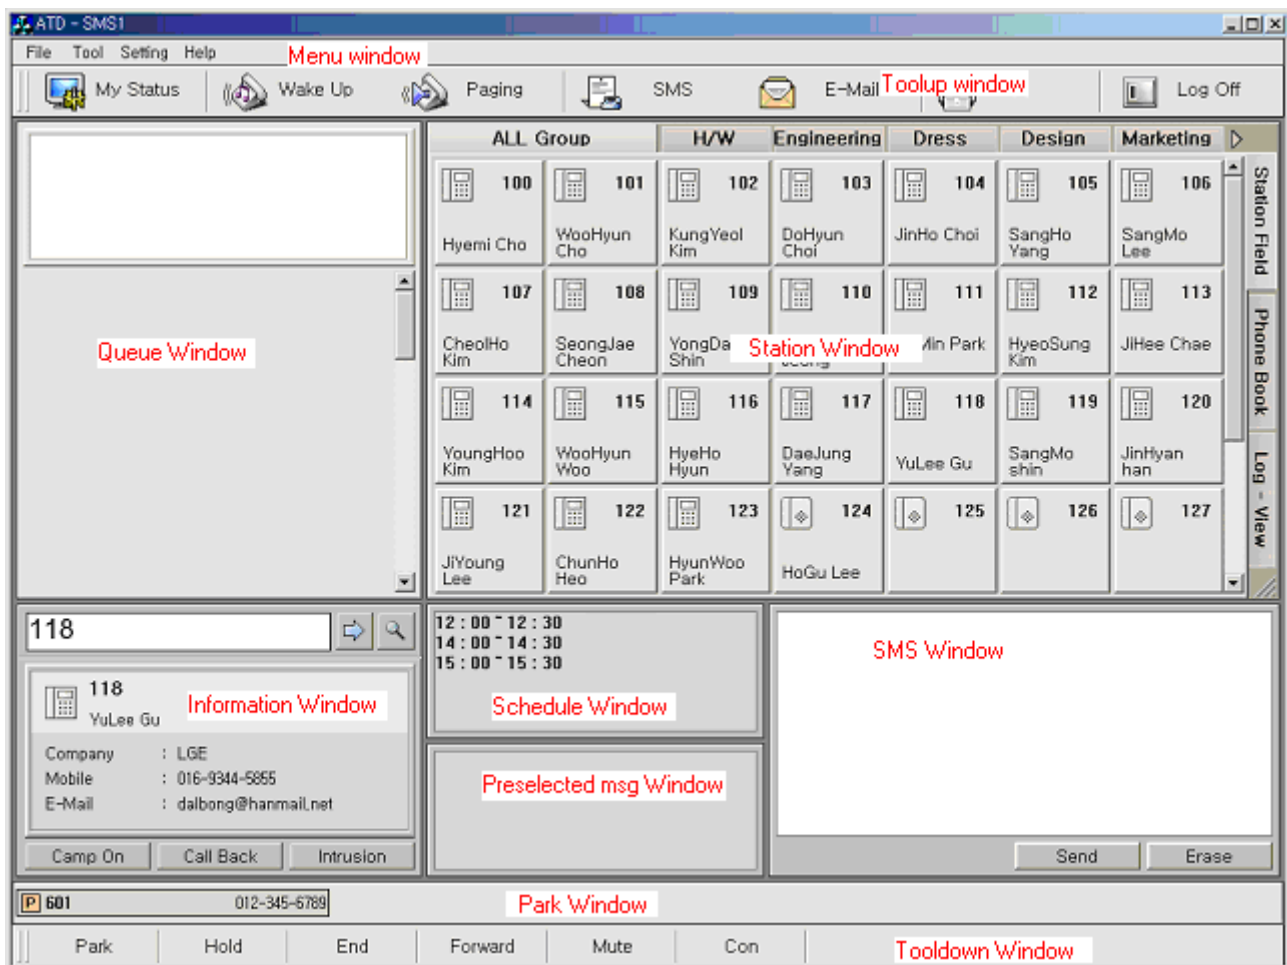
ATD - SMS1

File Tool Setting Help Menu window

My Status Wake Up Paging SMS E-Mail Toolup window Log Off

ALL Group H/W Engineering Dress Design Marketing

Station Field Phone Book Log - View

100 Hyemi Cho
101 WooHyun Cho
102 KungYeol Kim
103 DoHyun Choi
104 JinHo Choi
105 SangHo Yang
106 SangMo Lee
107 CheolHo Kim
108 SeongJae Cheon
109 YongDa Shin
110 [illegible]
111 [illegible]in Park
112 HyeoSung Kim
113 JiHee Chae
114 YoungHoo Kim
115 WooHyun Woo
116 HyeHo Hyun
117 DaeJung Yang
118 YuLee Gu
119 SangMo shin
120 JinHyan han
121 JiYoung Lee
122 ChunHo Heo
123 HyunWoo Park
124 HoGu Lee
125
126
127

Station Window

Queue Window

118

118
YuLee Gu
Information Window

Company : LGE
Mobile : 016-9344-5855
E-Mail : dalbong@hanmail.net

Camp On Call Back Intrusion

12 : 00 ~ 12 : 30
14 : 00 ~ 14 : 30
15 : 00 ~ 15 : 30

Schedule Window

Preselected msg Window

SMS Window

Send Erase

P 601 012-345-6789

Park Window

Park Hold End Forward Mute Con Tooldown Window